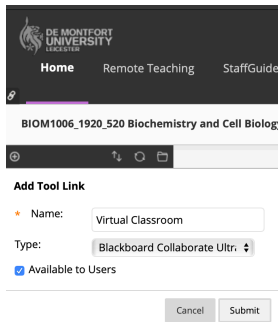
DE MONTFORT UNIVERSITY LEICESTER

Home Remote Teaching StaffGuide

BIOM1006_1920_520 Biochemistry and Cell Biolog

Add Tool Link

* Name: Virtual Classroom

Type: Blackboard Collaborate Ultr

Available to Users

Cancel Submit